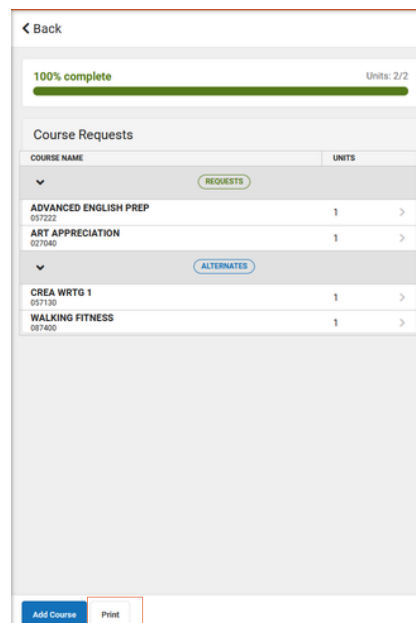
Back

100% complete

Units: 2/2

Course Requests

| COURSE NAME | UNITS |
|---|---|
| REQUESTS | |
| ADVANCED ENGLISH PREP 057222 | 1 |
| ART APPRECIATION 027040 | 1 |
| ALTERNATES | |
| CREA WRTG 1 057130 | 1 |
| WALKING FITNESS 087400 | 1 |

Add Course
Print